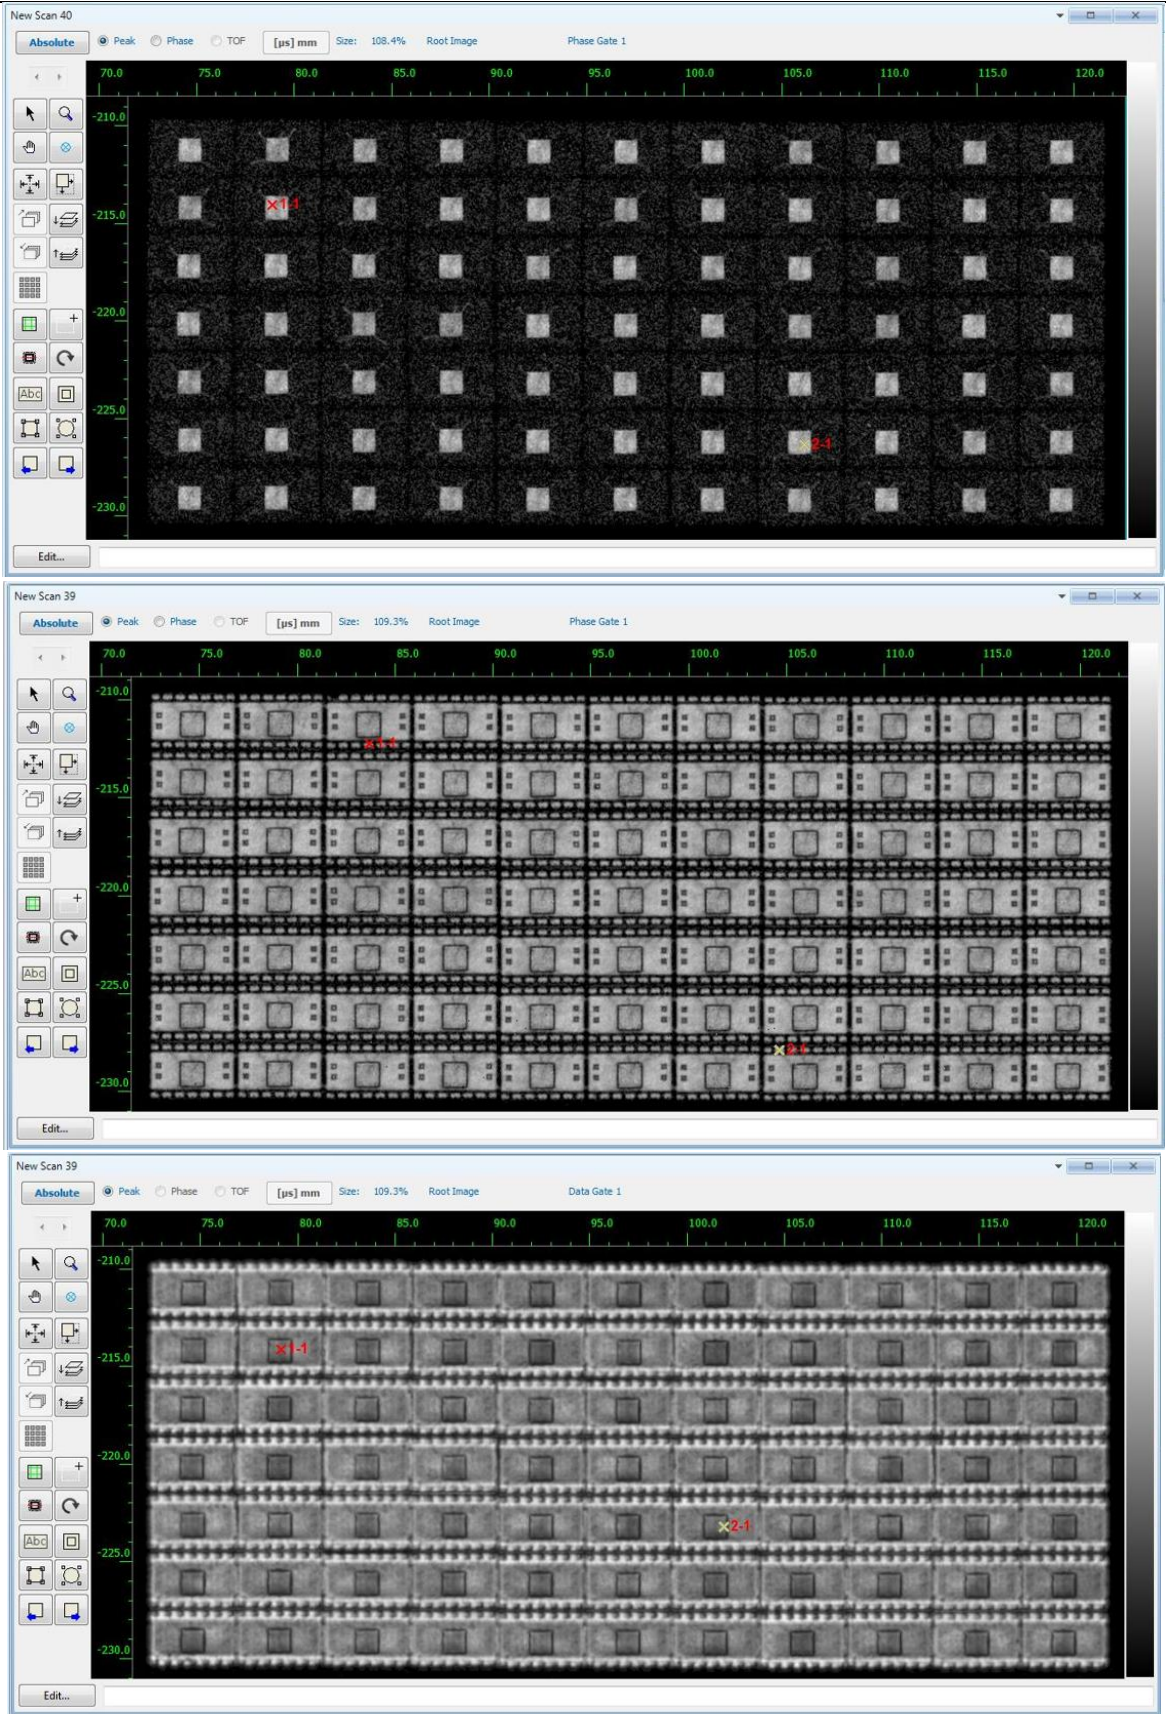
New Scan 40

Absolute  Peak  Phase  TOF  [µs] mm  Size: 108.4%  Root Image  Phase Gate 1

70.0 75.0 80.0 85.0 90.0 95.0 100.0 105.0 110.0 115.0 120.0

-210.0
-215.0
-220.0
-225.0
-230.0

1-1
2-1

Abc

Edit...

New Scan 39

Absolute  Peak  Phase  TOF  [µs] mm  Size: 109.3%  Root Image  Phase Gate 1

70.0 75.0 80.0 85.0 90.0 95.0 100.0 105.0 110.0 115.0 120.0

-210.0
-215.0
-220.0
-225.0
-230.0

1-1
2-1

Abc

Edit...

New Scan 39

Absolute  Peak  Phase  TOF  [µs] mm  Size: 109.3%  Root Image  Data Gate 1

70.0 75.0 80.0 85.0 90.0 95.0 100.0 105.0 110.0 115.0 120.0

-210.0
-215.0
-220.0
-225.0
-230.0

1-1
2-1

Abc

Edit...